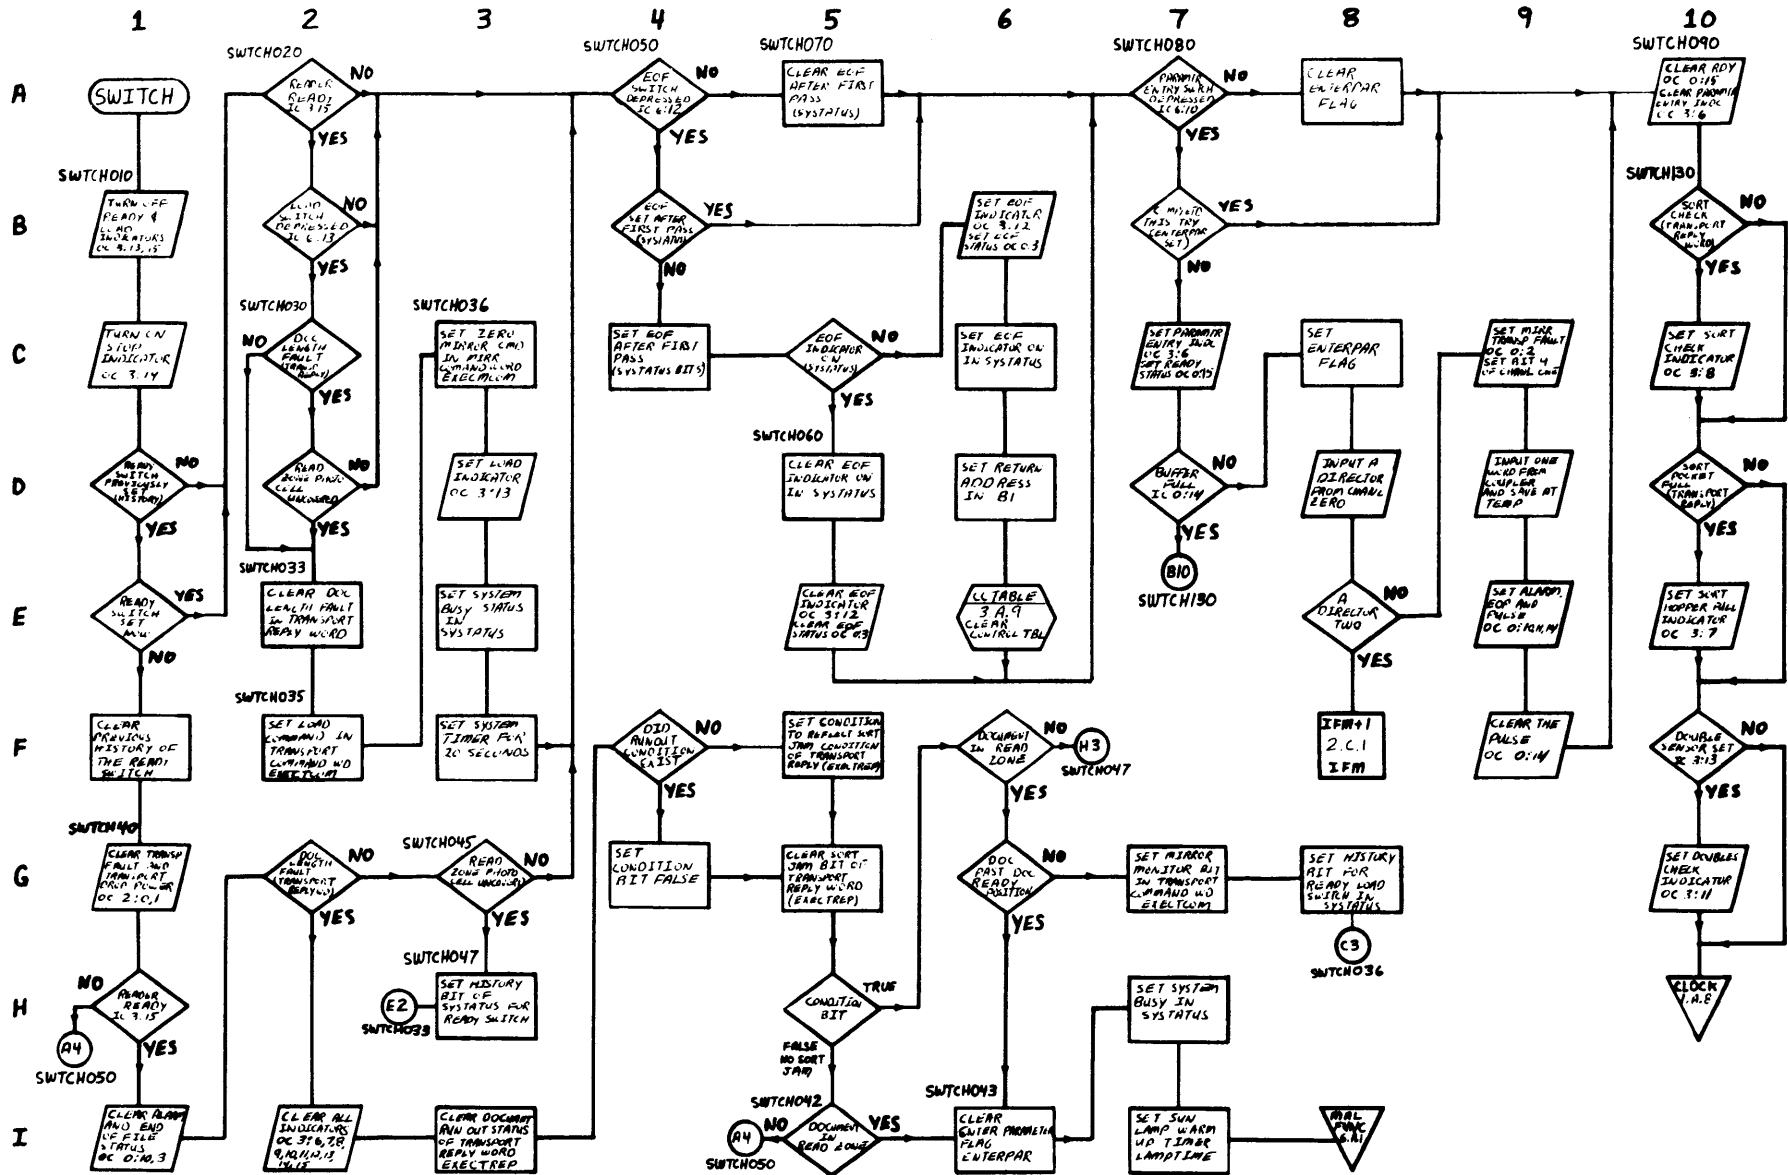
1 2 3 4 5 6 7 8 9 10

A
B
C
D
E
F
G
H
I

SWITCH

SWTCH010
TURN OFF READY & LOAD INDICATORS OC 3:13,15

TURN ON STOP INDICATOR OC 3:14

READY SWITCH PREVIOUSLY SET (HISTORY)
NO
YES

READY SWITCH SET NOW
YES
NO

CLEAR PREVIOUS HISTORY OF THE READY SWITCH

SWTCH040
CLEAR TRANSP FAULT AND TRANSPORT DROP POWER OC 2:0,1

READER READY IC 3:15
NO
YES
A4
SWTCH050

CLEAR ALARM AND END OF FILE STATUS OC 0:10,3

SWTCH020
READER READY IC 3:15
NO
YES

LOAD SWITCH DEPRESSED IC 6:13
NO
YES

SWTCH030
DOC LENGTH FAULT STATUS
NO
YES

READ ZONE PHOTO CELL UNCOVERED
NO
YES

SWTCH033
CLEAR DOC LENGTH FAULT IN TRANSPORT REPLY WORD

SWTCH035
SET LOAD COMMAND IN TRANSPORT COMMAND WD EXECTCOM

DOC LENGTH FAULT (TRANSPORT REPLY)
NO
YES

CLEAR ALL INDICATORS OC 3:6,7,8, 9,10,11,13, 14,15

SWTCH036
SET ZERO MIRROR CMD IN MIRR COMMAND WORD EXECMCOM

SET LOAD INDICATOR OC 3:13

SET SYSTEM BUSY STATUS IN SYSTATUS

SET SYSTEM TIMER FOR 20 SECONDS

SWTCH045
READ ZONE PHOTO CELL UNCOVERED
NO
YES

SWTCH047
SET HISTORY BIT OF SYSTATUS FOR READY SWITCH
E2
SWTCH033

CLEAR DOCUMENT RUN OUT STATUS OF TRANSPORT REPLY WORD EXECTREP

SWTCH050
EOF SWITCH DEPRESSED IC 6:12
NO
YES

EOF SET AFTER FIRST PASS (SYSTATUS)
YES
NO

SET EOF AFTER FIRST PASS (SYSTATUS BITS)

DID RUNOUT CONDITION EXIST
NO
YES

SET CONDITION BIT FALSE

A4
SWTCH050

SWTCH070
CLEAR EOF AFTER FIRST PASS (SYSTATUS)

EOF INDICATOR ON (SYSTATUS)
NO
YES

SWTCH060
CLEAR EOF INDICATOR ON IN SYSTATUS

CLEAR EOF INDICATOR OC 3:12 CLEAR EOF STATUS OC 0:3

SET CONDITION TO REFLECT SORT JAM CONDITION OF TRANSPORT REPLY (EXECTREP)

CLEAR SORT JAM BIT OF TRANSPORT REPLY WORD (EXECTREP)

CONDITION BIT
TRUE
FALSE NO SORT JAM

SWTCH042
DOCUMENT IN READ ZONE
NO
YES

SET EOF INDICATOR OC 3:12 SET EOF STATUS OC 0:3

SET EOF INDICATOR ON IN SYSTATUS

SET RETURN ADDRESS IN B1

CLTABLE 3 A,9 CLEAR CONTROL TBL

DOCUMENT IN READ ZONE
NO
YES
H3
SWTCH047

DOC PAST DOC READY POSITION
NO
YES

SWTCH043
CLEAR ENTER PARAMETER FLAG ENTERPAR

SWTCH080
PARAMTR ENTRY SWCH DEPRESSED IC 6:10
NO
YES

EOF MISSED THIS TRY (ENTERPAR SET)
YES
NO

SET PARAMTR ENTRY INDC OC 3:6 SET READY STATUS OC 0:15

BUFFER FULL IC 0:14
NO
YES
B10
SWTCH130

SET MIRROR MONITOR BIT IN TRANSPORT COMMAND WD EXECTCOM

SET SYSTEM BUSY IN SYSTATUS

SET SUN LAMP WARM UP TIMER LAMPTIME

CLEAR ENTERPAR FLAG

SET ENTERPAR FLAG

INPUT A DIRECTOR FROM CHANL ZERO

A DIRECTOR TWO
NO
YES

IFM+1 2.C.1 IFM

SET HISTORY BIT FOR READY LOAD SWITCH IN SYSTATUS
C3
SWTCH036

MAL FUNC 6.A1

SET MIRR TRANSP FAULT OC 0:2 SET BIT 4 OF CHANL ONE

INPUT ONE WORD FROM COUPLER AND SAVE AT TEMP

SET ALARM, EOF AND PULSE OC 0:10,3,14

CLEAR THE PULSE OC 0:14

SWTCH090
CLEAR RDY OC 0:15 CLEAR PARAMTR ENTRY INDC OC 3:6

SWTCH130
SORT CHECK (TRANSPORT REPLY WORD)
NO
YES

SET SORT CHECK INDICATOR OC 3:8

SORT POCKET FULL (TRANSPORT REPLY)
NO
YES

SET SORT HOPPER FULL INDICATOR OC 3:7

DOUBLE SENSOR SET X 3:13
NO
YES

SET DOUBLES CHECK INDICATOR OC 3:11

CLOCK 1.A.8